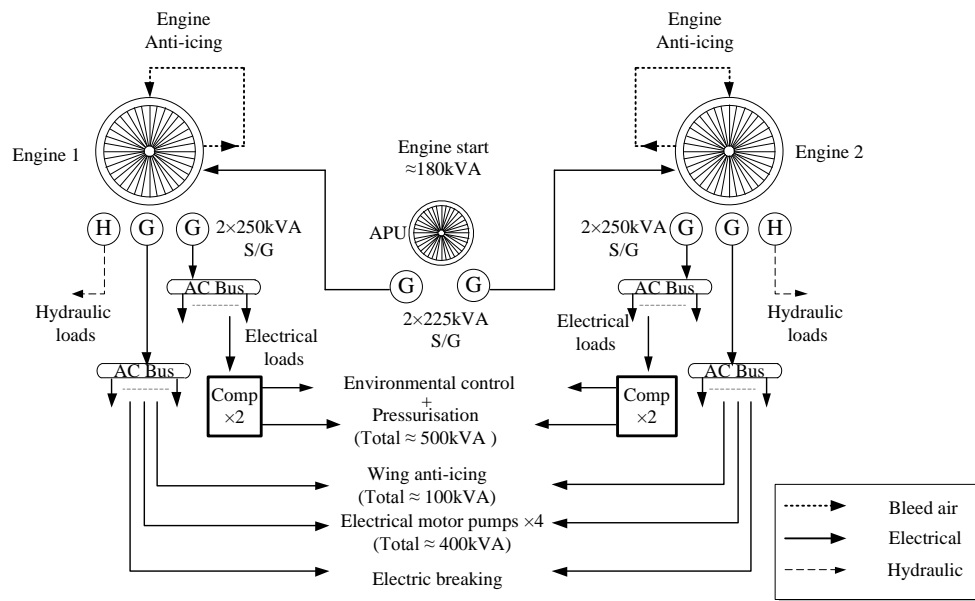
Engine Anti-icing

Engine Anti-icing

Engine 1

Engine start
≈180kVA

Engine 2

H

G

G

2×250kVA
S/G

APU

2×250kVA
S/G

G

G

H

AC Bus

G

G

AC Bus

Hydraulic loads

Electrical loads

2×225kVA
S/G

Electrical loads

Hydraulic loads

AC Bus

Comp
×2

Environmental control
+
Pressurisation
(Total ≈ 500kVA )

Comp
×2

AC Bus

Wing anti-icing
(Total ≈ 100kVA)

Electrical motor pumps ×4
(Total ≈ 400kVA)

Electric breaking

Bleed air

Electrical

Hydraulic